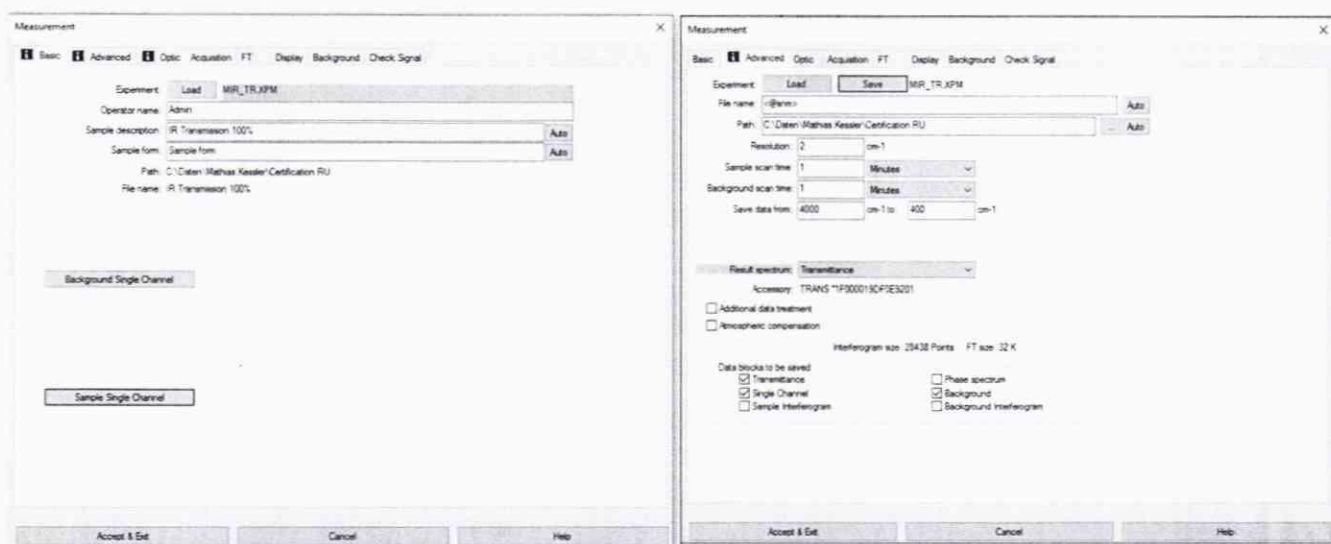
Measurement
×
Basic Advanced Optic Acquisition FT Display Background Check Signal

Experiment: Load MIR_TR.XPM
Operator name: Admin
Sample description: IR Transmission 100% Auto
Sample form: Sample form Auto
Path: C:\Daten\Mathias Kessler\Certification RU
File name: IR Transmission 100%

Background Single Channel

Sample Single Channel

Accept & Exit Cancel Help

Measurement
×
Basic Advanced Optic Acquisition FT Display Background Check Signal

Experiment: Load Save MIR_TR.XPM
File name: <@snm> Auto
Path: C:\Daten\Mathias Kessler\Certification RU ... Auto
Resolution: 2 cm-1
Sample scan time: 1 Minutes
Background scan time: 1 Minutes
Save data from: 4000 cm-1 to 400 cm-1

Result spectrum: Transmittance
Accessory: TRANS *1F000019DF3E9201
Additional data treatment
Atmospheric compensation
Interferogram size: 28438 Points FT size: 32 K
Data blocks to be saved
Transmittance
Single Channel
Sample Interferogram
Phase spectrum
Background
Background Interferogram

Accept & Exit Cancel Help